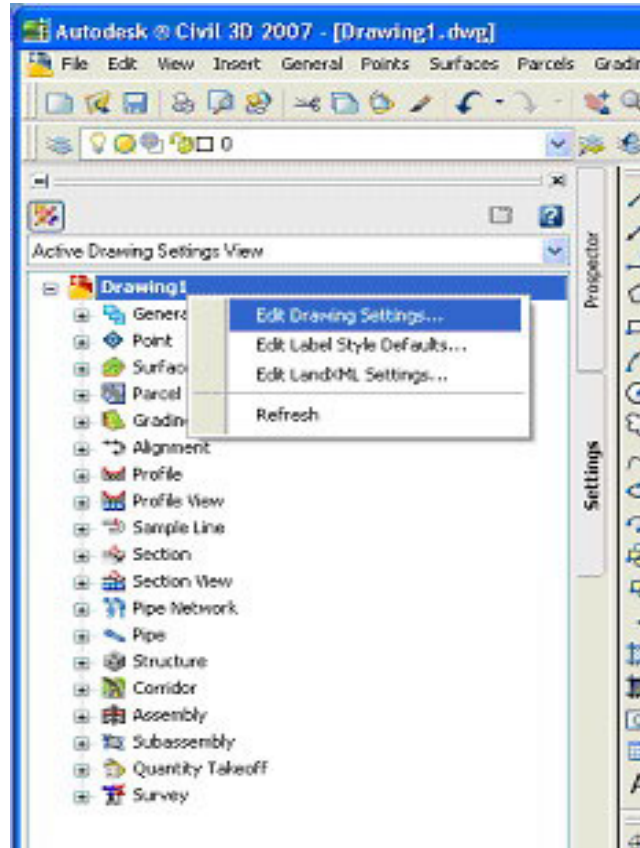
Autodesk ® Civil 3D 2007 - [Drawing1.dwg]

File Edit View Insert General Points Surfaces Parcels Gradi

0

Active Drawing Settings View

Drawing1
Genera
Point
Surfac
Parcel
Gradin
Alignment
Profile
Profile View
Sample Line
Section
Section View
Pipe Network
Pipe
Structure
Corridor
Assembly
Subassembly
Quantity Takeoff
Survey

Edit Drawing Settings...
Edit Label Style Defaults...
Edit LandXML Settings...
Refresh

Prospector
Settings